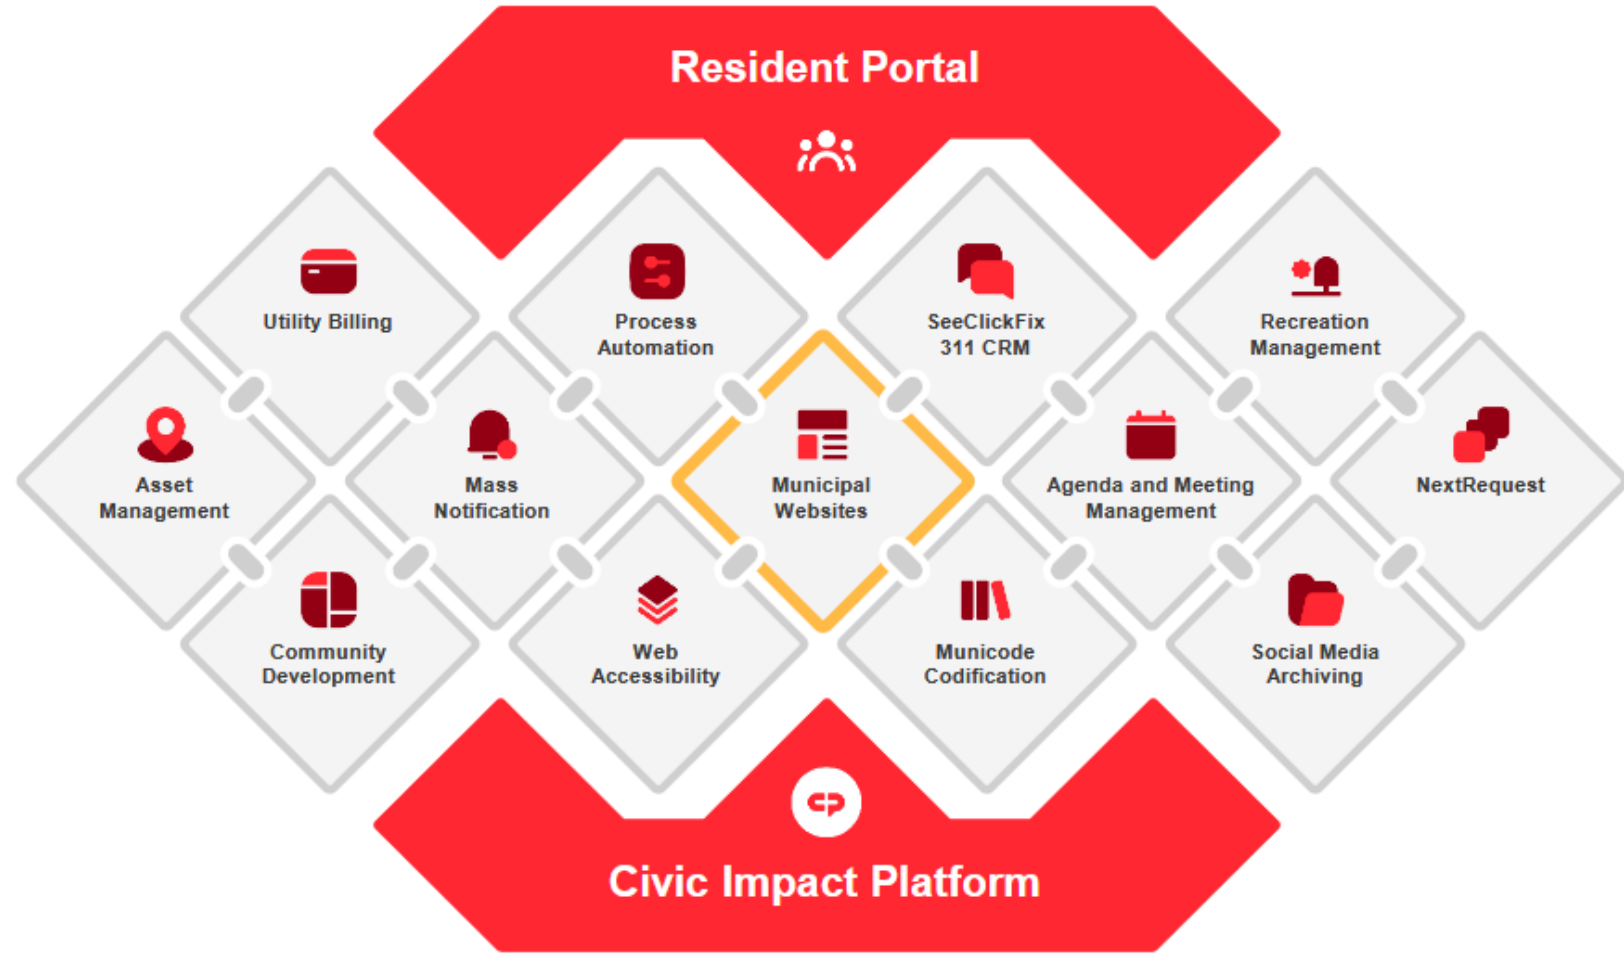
Resident Portal

Utility Billing

Process Automation

SeeClickFix 311 CRM

Recreation Management

Asset Management

Mass Notification

Municipal Websites

Agenda and Meeting Management

NextRequest

Community Development

Web Accessibility

Municode Codification

Social Media Archiving

Civic Impact Platform